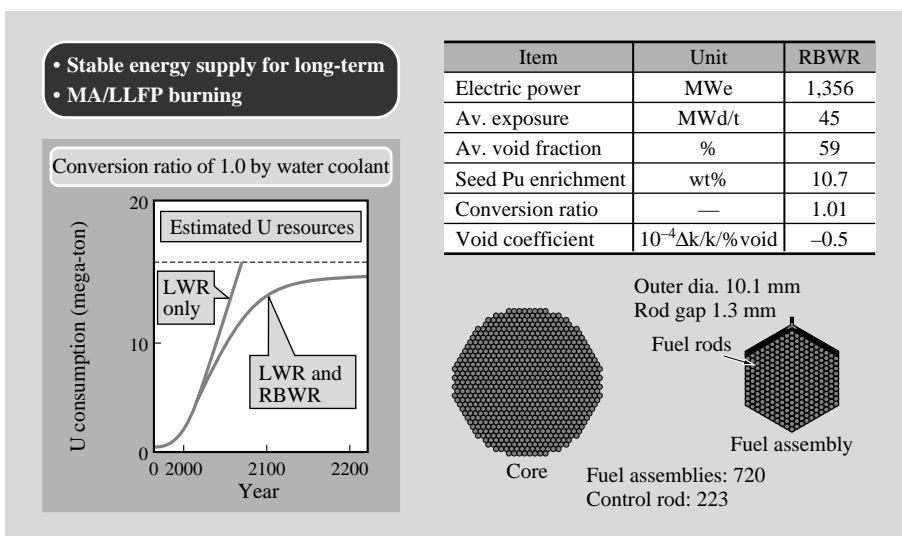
• Stable energy supply for long-term
• MA/LLFP burning

Conversion ratio of 1.0 by water coolant

Estimated U resources

LWR only

LWR and RBWR

U consumption (mega-ton)

20
10
0

0 2000 2100 2200

Year

| Item | Unit | RBWR |
|---|---|---|
| Electric power | MWe | 1,356 |
| Av. exposure | MWd/t | 45 |
| Av. void fraction | % | 59 |
| Seed Pu enrichment | wt% | 10.7 |
| Conversion ratio | — | 1.01 |
| Void coefficient | $10^{-4}\Delta k/k/\%$void | –0.5 |

Outer dia. 10.1 mm
Rod gap 1.3 mm

Fuel rods

Core

Fuel assembly

Fuel assemblies: 720
Control rod: 223